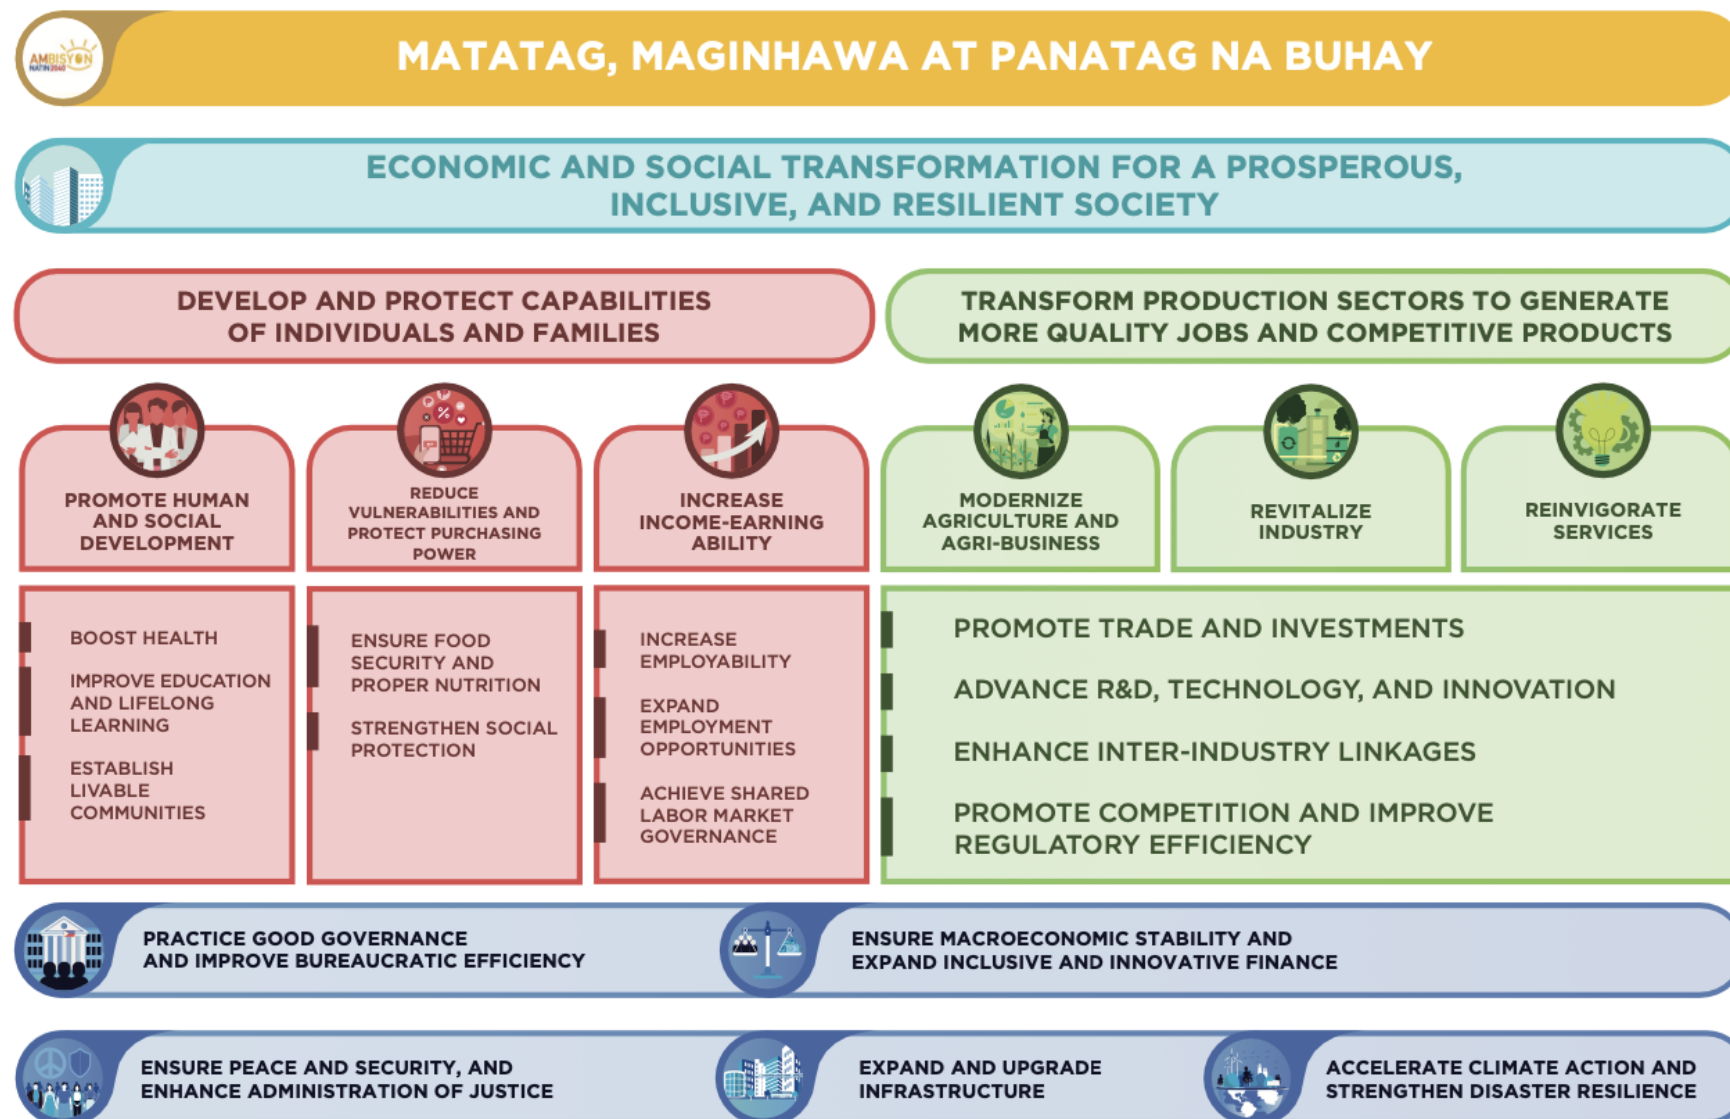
AMBISYON NATIN 2040

MATATAG, MAGINHAWA AT PANATAG NA BUHAY

ECONOMIC AND SOCIAL TRANSFORMATION FOR A PROSPEROUS, INCLUSIVE, AND RESILIENT SOCIETY

DEVELOP AND PROTECT CAPABILITIES OF INDIVIDUALS AND FAMILIES

TRANSFORM PRODUCTION SECTORS TO GENERATE MORE QUALITY JOBS AND COMPETITIVE PRODUCTS

PROMOTE HUMAN AND SOCIAL DEVELOPMENT

REDUCE VULNERABILITIES AND PROTECT PURCHASING POWER

INCREASE INCOME-EARNING ABILITY

MODERNIZE AGRICULTURE AND AGRI-BUSINESS

REVITALIZE INDUSTRY

REINVIGORATE SERVICES

BOOST HEALTH

IMPROVE EDUCATION AND LIFELONG LEARNING

ESTABLISH LIVABLE COMMUNITIES

ENSURE FOOD SECURITY AND PROPER NUTRITION

STRENGTHEN SOCIAL PROTECTION

INCREASE EMPLOYABILITY

EXPAND EMPLOYMENT OPPORTUNITIES

ACHIEVE SHARED LABOR MARKET GOVERNANCE

PROMOTE TRADE AND INVESTMENTS

ADVANCE R&D, TECHNOLOGY, AND INNOVATION

ENHANCE INTER-INDUSTRY LINKAGES

PROMOTE COMPETITION AND IMPROVE REGULATORY EFFICIENCY

PRACTICE GOOD GOVERNANCE AND IMPROVE BUREAUCRATIC EFFICIENCY

ENSURE MACROECONOMIC STABILITY AND EXPAND INCLUSIVE AND INNOVATIVE FINANCE

ENSURE PEACE AND SECURITY, AND ENHANCE ADMINISTRATION OF JUSTICE

EXPAND AND UPGRADE INFRASTRUCTURE

ACCELERATE CLIMATE ACTION AND STRENGTHEN DISASTER RESILIENCE